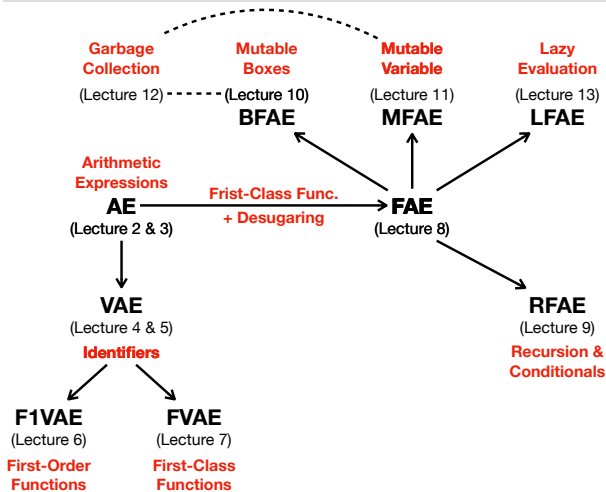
Garbage Collection
(Lecture 12)

Mutable Boxes
(Lecture 10)
BFAE

Mutable Variable
(Lecture 11)
MFAE

Lazy Evaluation
(Lecture 13)
LFAE

Arithmetic Expressions
AE
(Lecture 2 & 3)

Frist-Class Func. + Desugaring

FAE
(Lecture 8)

VAE
(Lecture 4 & 5)
Identifiers

RFAE
(Lecture 9)
Recursion & Conditionals

F1VAE
(Lecture 6)
First-Order Functions

FVAE
(Lecture 7)
First-Class Functions